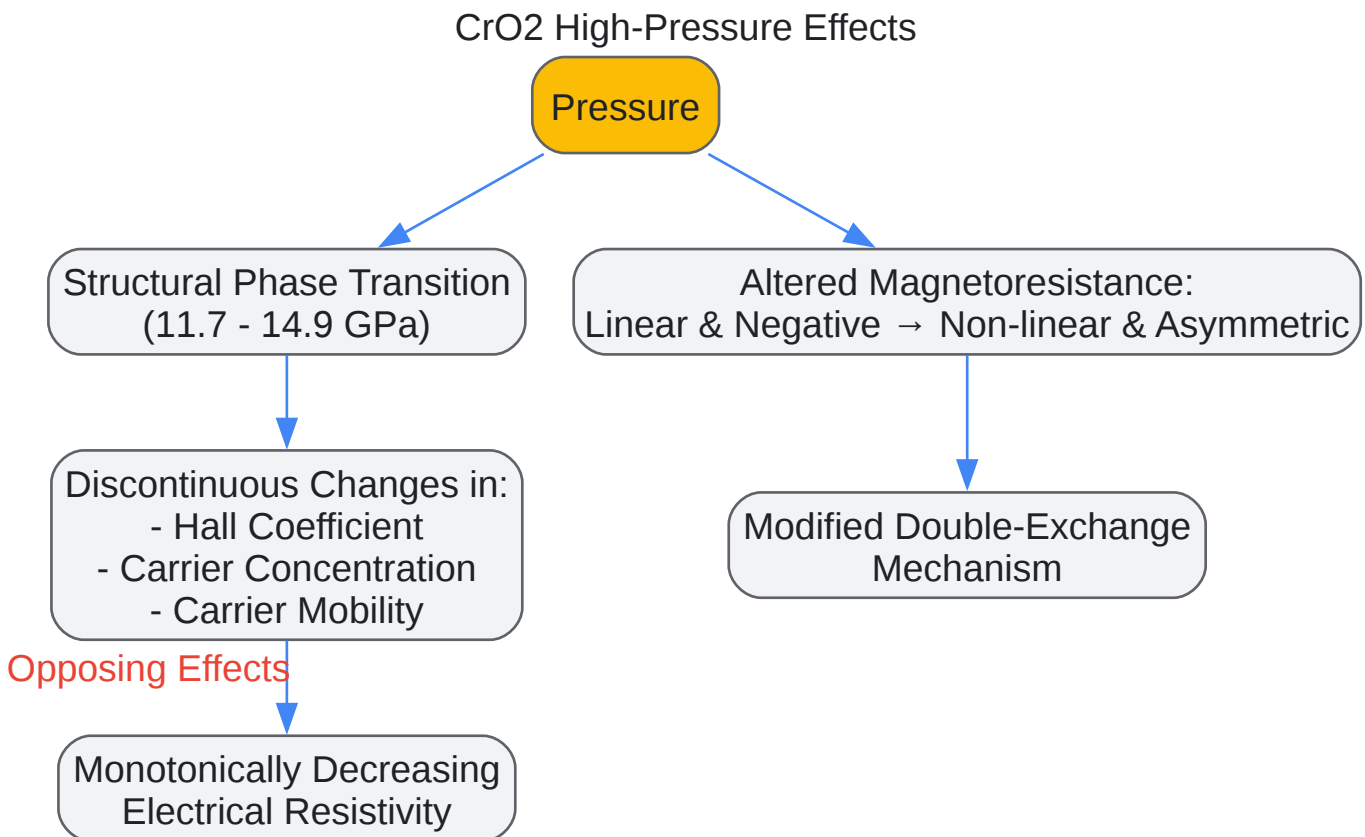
CrO2 High-Pressure Effects

Pressure

Structural Phase Transition
(11.7 - 14.9 GPa)

Altered Magnetoresistance:
Linear & Negative → Non-linear & Asymmetric

Discontinuous Changes in:
- Hall Coefficient
- Carrier Concentration
- Carrier Mobility

Modified Double-Exchange Mechanism

Opposing Effects

Monotonically Decreasing Electrical Resistivity